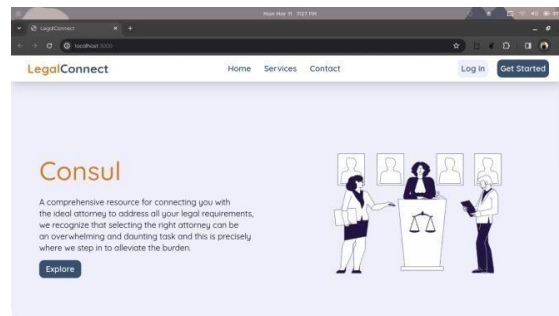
Mon Mar 11 7:27 PM

LegalConnect

localhost:3000

LegalConnect

Home Services Contact

Log in Get Started

Consul

A comprehensive resource for connecting you with the ideal attorney to address all your legal requirements, we recognize that selecting the right attorney can be an overwhelming and daunting task and this is precisely where we step in to alleviate the burden.

Explore